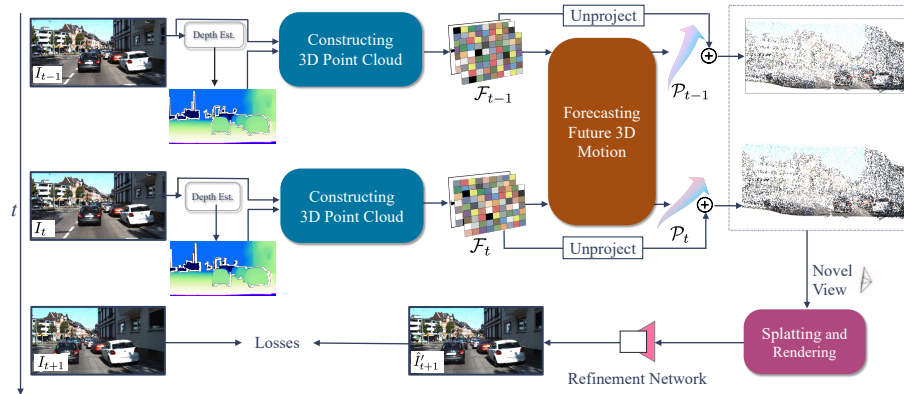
$I_{t-1}$

Depth Est.

Constructing 3D Point Cloud

$\mathcal{F}_{t-1}$

Unproject

$\mathcal{P}_{t-1}$

Forecasting Future 3D Motion

$t$

$I_t$

Depth Est.

Constructing 3D Point Cloud

$\mathcal{F}_t$

Unproject

$\mathcal{P}_t$

Novel View

$I_{t+1}$

Losses

$\hat{I}'_{t+1}$

Refinement Network

Splatting and Rendering